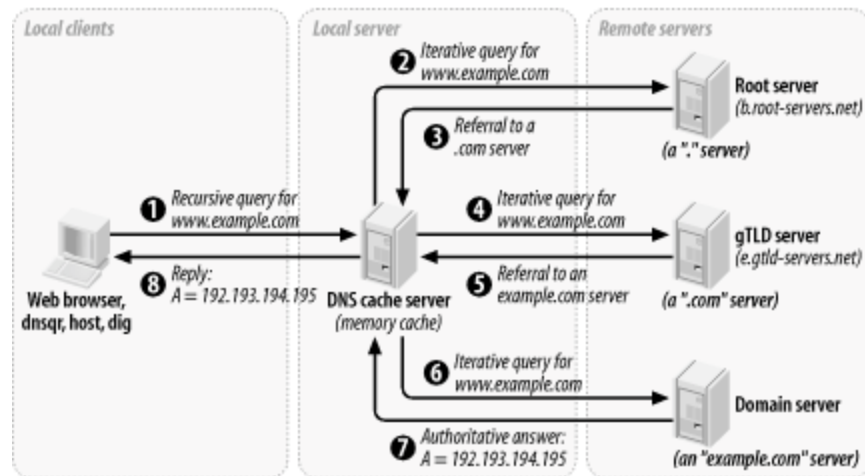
Local clients

Local server

Remote servers

2 Iterative query for www.example.com

Root server (b.root-servers.net)

3 Referral to a .com server

(a "." server)

1 Recursive query for www.example.com

4 Iterative query for www.example.com

gTLD server (e.gtld-servers.net)

8 Reply: A = 192.193.194.195

5 Referral to an example.com server

Web browser, dnsqr, host, dig

DNS cache server (memory cache)

(a ".com" server)

6 Iterative query for www.example.com

Domain server

7 Authoritative answer: A = 192.193.194.195

(an "example.com" server)